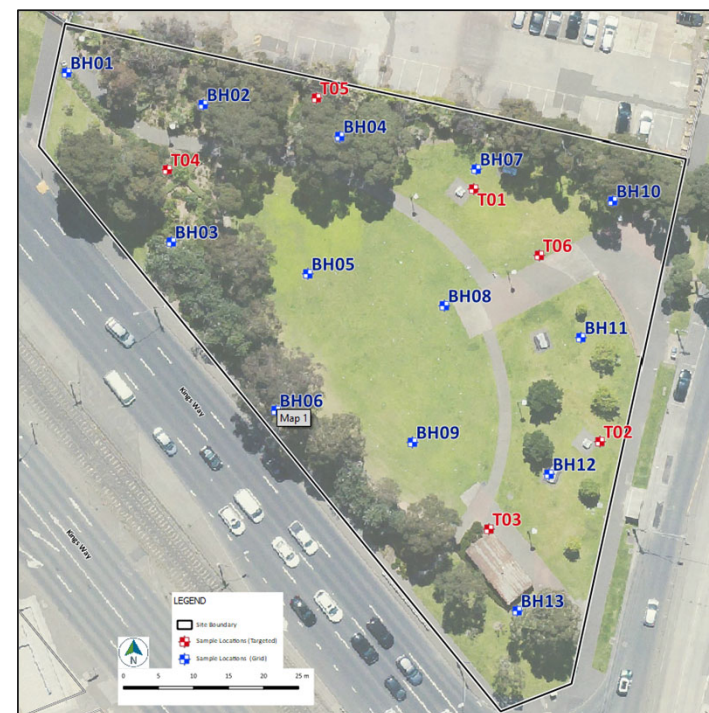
BH01
BH02
T05
BH04
T04
BH07
T01
BH10
BH03
T06
BH05
BH08
BH11
Kings Way
BH06
Map 1
BH09
T02
BH12
Kings Way
T03
BH13
LEGEND
Site Boundary
Sample Locations (Targeted)
Sample Locations (Grid)
N
0 5 10 15 20 25 m